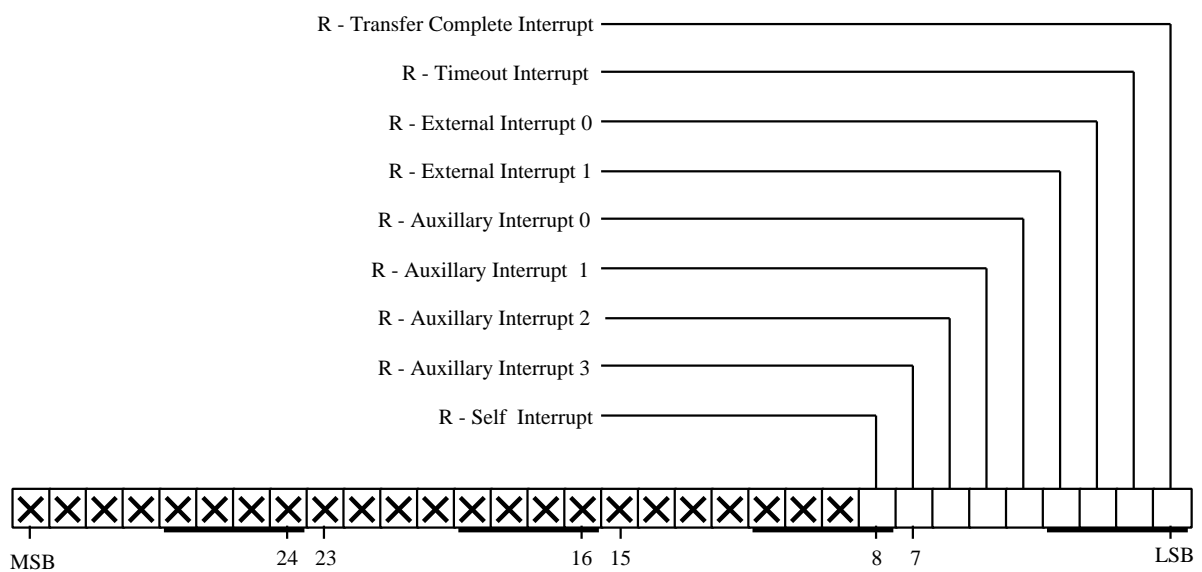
R - Transfer Complete Interrupt
R - Timeout Interrupt
R - External Interrupt 0
R - External Interrupt 1
R - Auxillary Interrupt 0
R - Auxillary Interrupt 1
R - Auxillary Interrupt 2
R - Auxillary Interrupt 3
R - Self Interrupt

MSB 24 23 16 15 8 7 LSB